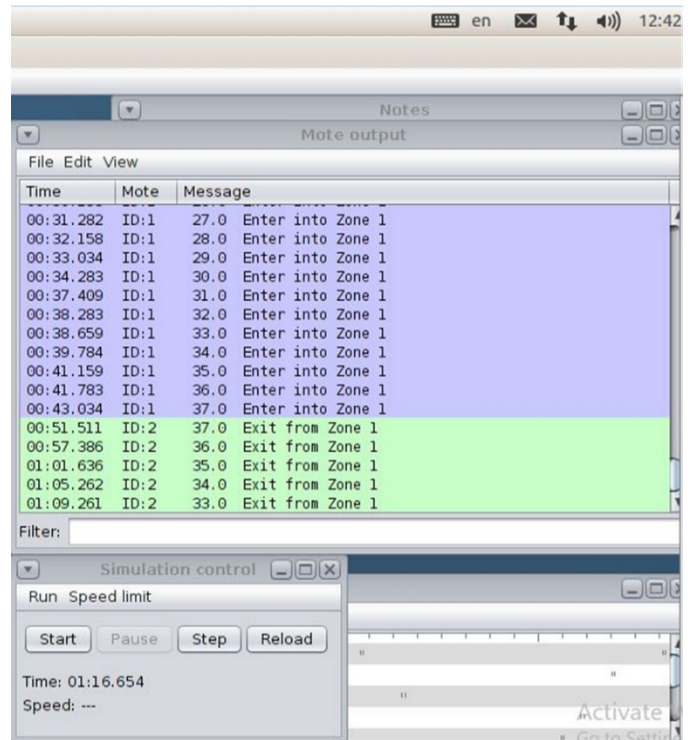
en 12:42

Notes

Mote output

File Edit View

| Time | Mote | Message |
|---|---|---|
| 00:31.282 | ID:1 | 27.0 Enter into Zone 1 |
| 00:32.158 | ID:1 | 28.0 Enter into Zone 1 |
| 00:33.034 | ID:1 | 29.0 Enter into Zone 1 |
| 00:34.283 | ID:1 | 30.0 Enter into Zone 1 |
| 00:37.409 | ID:1 | 31.0 Enter into Zone 1 |
| 00:38.283 | ID:1 | 32.0 Enter into Zone 1 |
| 00:38.659 | ID:1 | 33.0 Enter into Zone 1 |
| 00:39.784 | ID:1 | 34.0 Enter into Zone 1 |
| 00:41.159 | ID:1 | 35.0 Enter into Zone 1 |
| 00:41.783 | ID:1 | 36.0 Enter into Zone 1 |
| 00:43.034 | ID:1 | 37.0 Enter into Zone 1 |
| 00:51.511 | ID:2 | 37.0 Exit from Zone 1 |
| 00:57.386 | ID:2 | 36.0 Exit from Zone 1 |
| 01:01.636 | ID:2 | 35.0 Exit from Zone 1 |
| 01:05.262 | ID:2 | 34.0 Exit from Zone 1 |
| 01:09.261 | ID:2 | 33.0 Exit from Zone 1 |

Filter:

Simulation control

Run Speed limit

Start Pause Step Reload

Time: 01:16.654
Speed: ---

Activate
Go to Settin